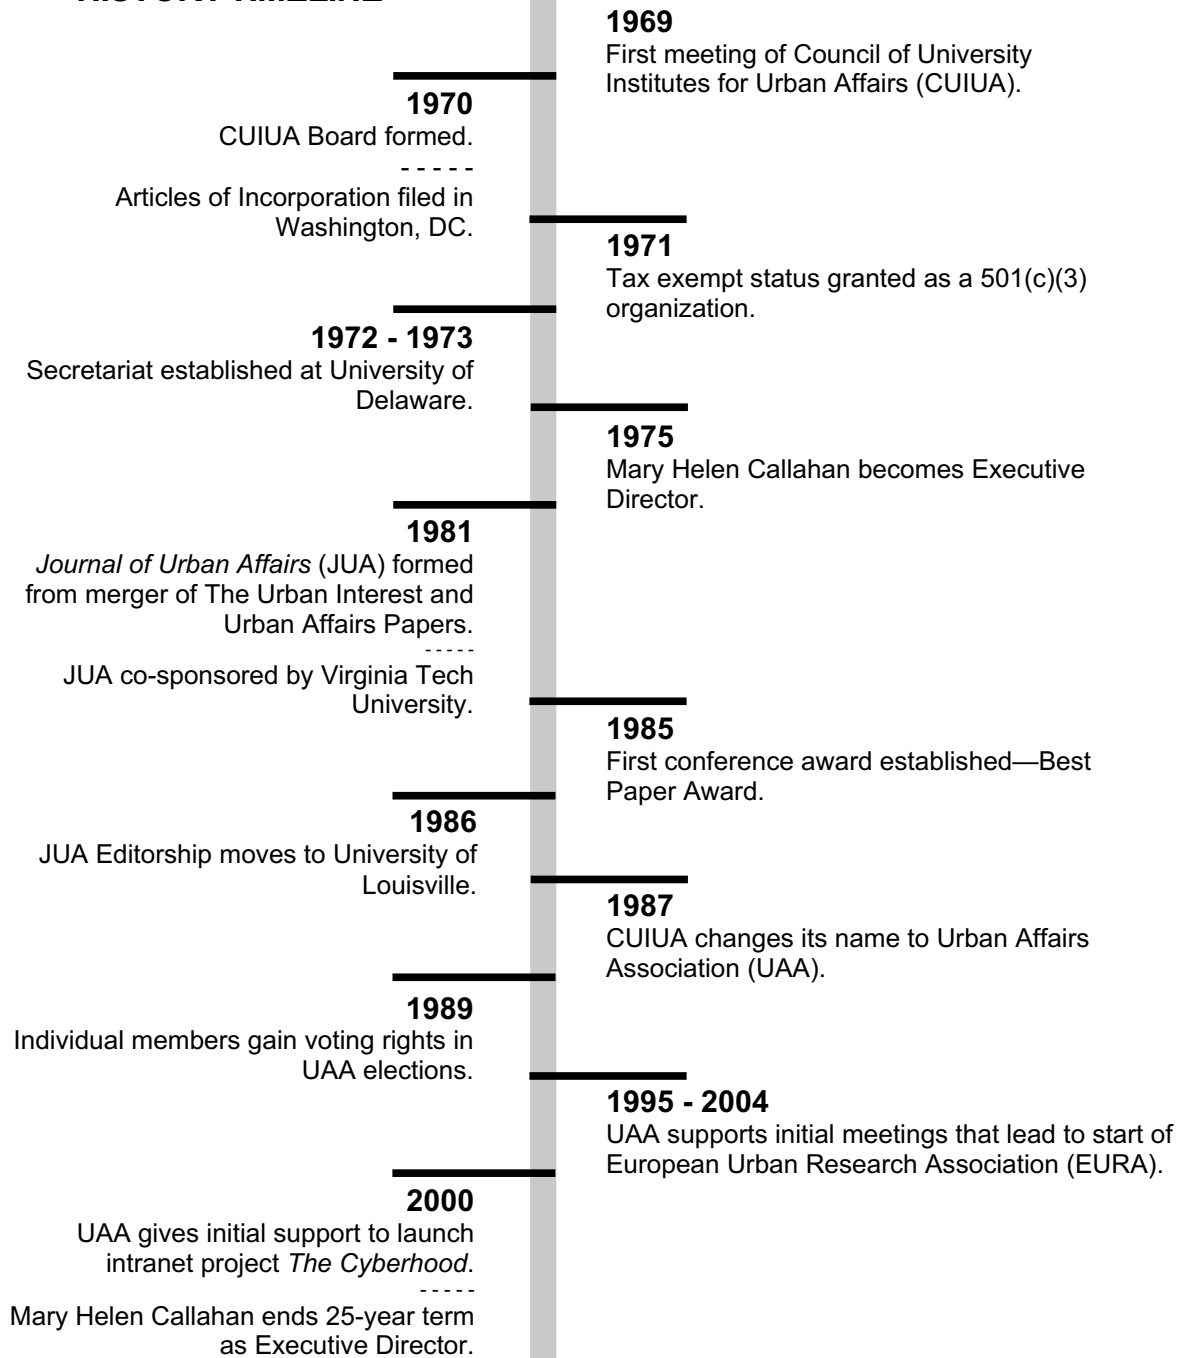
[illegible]

1969
First meeting of Council of University Institutes for Urban Affairs (CUIUA).

1970
CUIUA Board formed.
- - - - -
Articles of Incorporation filed in Washington, DC.

1971
Tax exempt status granted as a 501(c)(3) organization.

1972 - 1973
Secretariat established at University of Delaware.

1975
Mary Helen Callahan becomes Executive Director.

1981
*Journal of Urban Affairs* (JUA) formed from merger of The Urban Interest and Urban Affairs Papers.
- - - - -
JUA co-sponsored by Virginia Tech University.

1985
First conference award established—Best Paper Award.

1986
JUA Editorship moves to University of Louisville.

1987
CUIUA changes its name to Urban Affairs Association (UAA).

1989
Individual members gain voting rights in UAA elections.

1995 - 2004
UAA supports initial meetings that lead to start of European Urban Research Association (EURA).

2000
UAA gives initial support to launch intranet project *The Cyberhood*.
- - - - -
Mary Helen Callahan ends 25-year term as Executive Director.